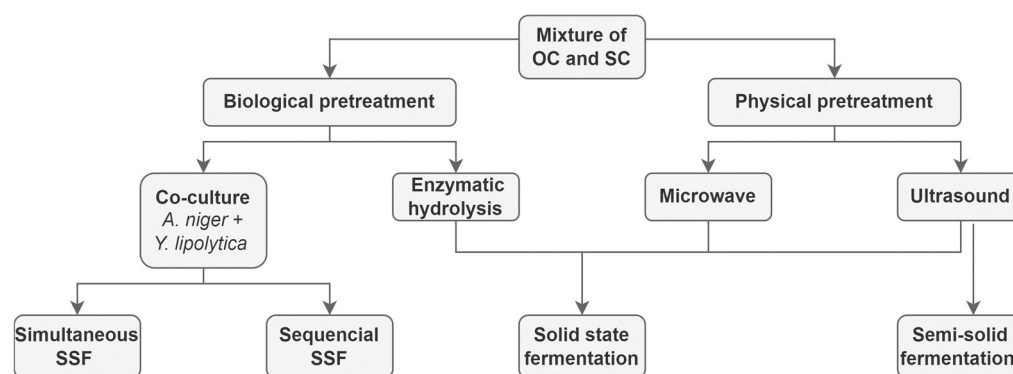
Mixture of OC and SC

Biological pretreatment

Physical pretreatment

Co-culture *A. niger* + *Y. lipolytica*

Enzymatic hydrolysis

Microwave

Ultrasound

Simultaneous SSF

Sequencial SSF

Solid state fermentation

Semi-solid fermentation